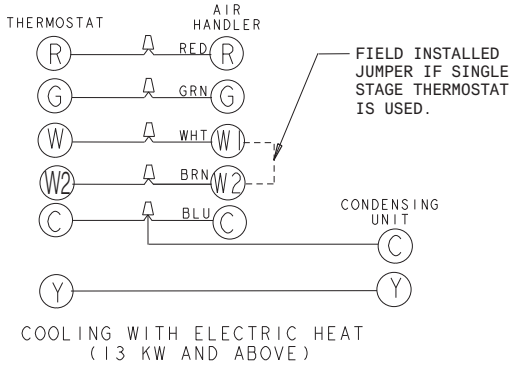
THERMOSTAT

AIR HANDLER

R

RED

R

G

GRN

G

W

WHT

W1

W2

BRN

W2

C

BLU

C

FIELD INSTALLED JUMPER IF SINGLE STAGE THERMOSTAT IS USED.

CONDENSING UNIT

C

Y

Y

COOLING WITH ELECTRIC HEAT (13 KW AND ABOVE)